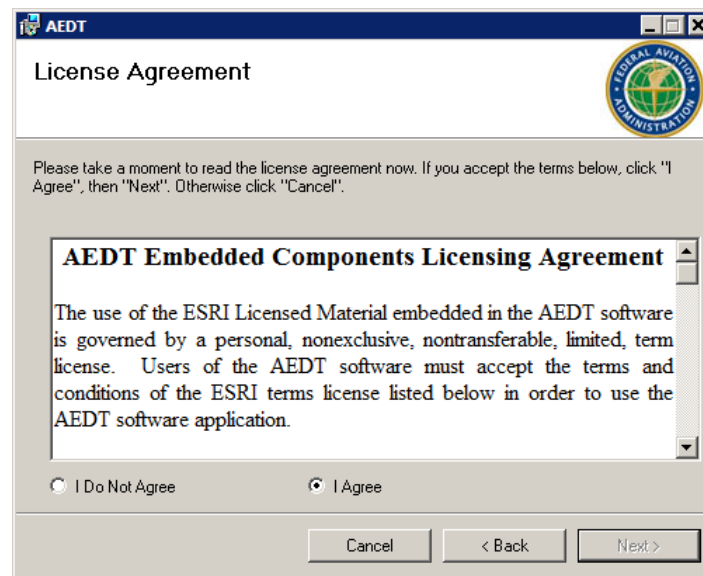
AEDT

License Agreement

FEDERAL AVIATION ADMINISTRATION

Please take a moment to read the license agreement now. If you accept the terms below, click "I Agree", then "Next". Otherwise click "Cancel".

AEDT Embedded Components Licensing Agreement

The use of the ESRI Licensed Material embedded in the AEDT software is governed by a personal, nonexclusive, nontransferable, limited, term license. Users of the AEDT software must accept the terms and conditions of the ESRI terms license listed below in order to use the AEDT software application.

I Do Not Agree

I Agree

Cancel

< Back

Next >